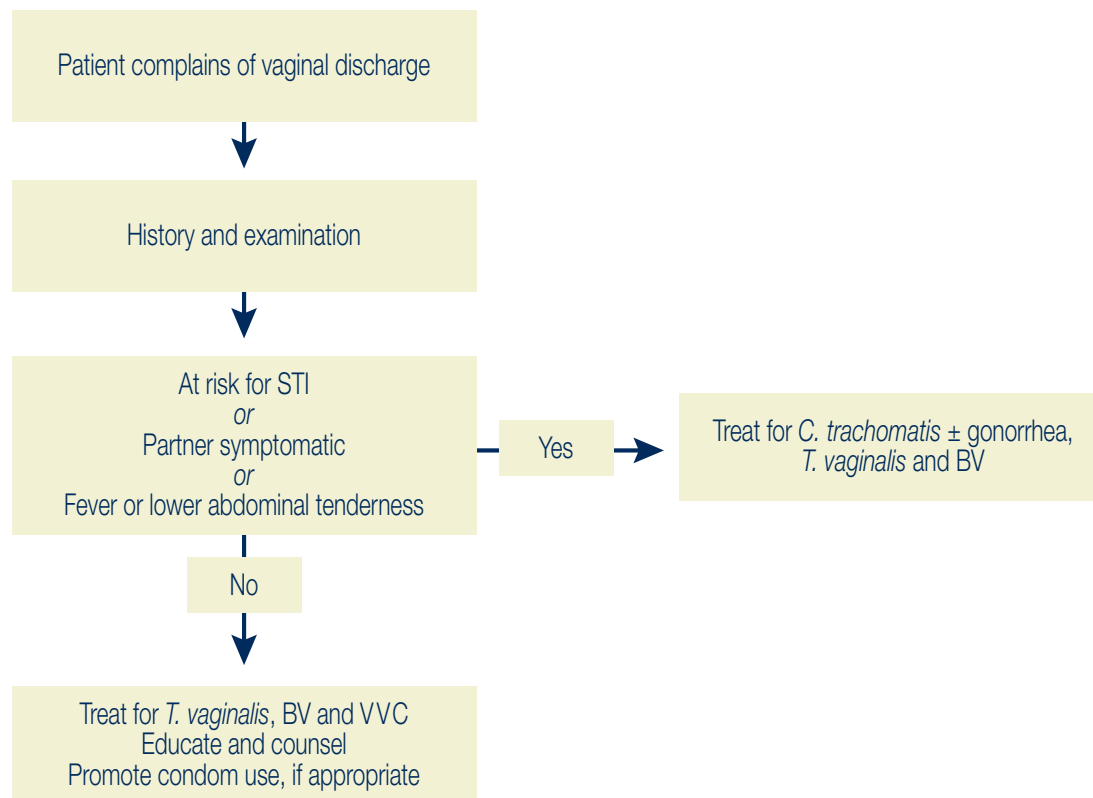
Patient complains of vaginal discharge

History and examination

At risk for STI
or
Partner symptomatic
or
Fever or lower abdominal tenderness

Yes

Treat for C. trachomatis ± gonorrhea, T. vaginalis and BV

No

Treat for T. vaginalis, BV and VVC
Educate and counsel
Promote condom use, if appropriate